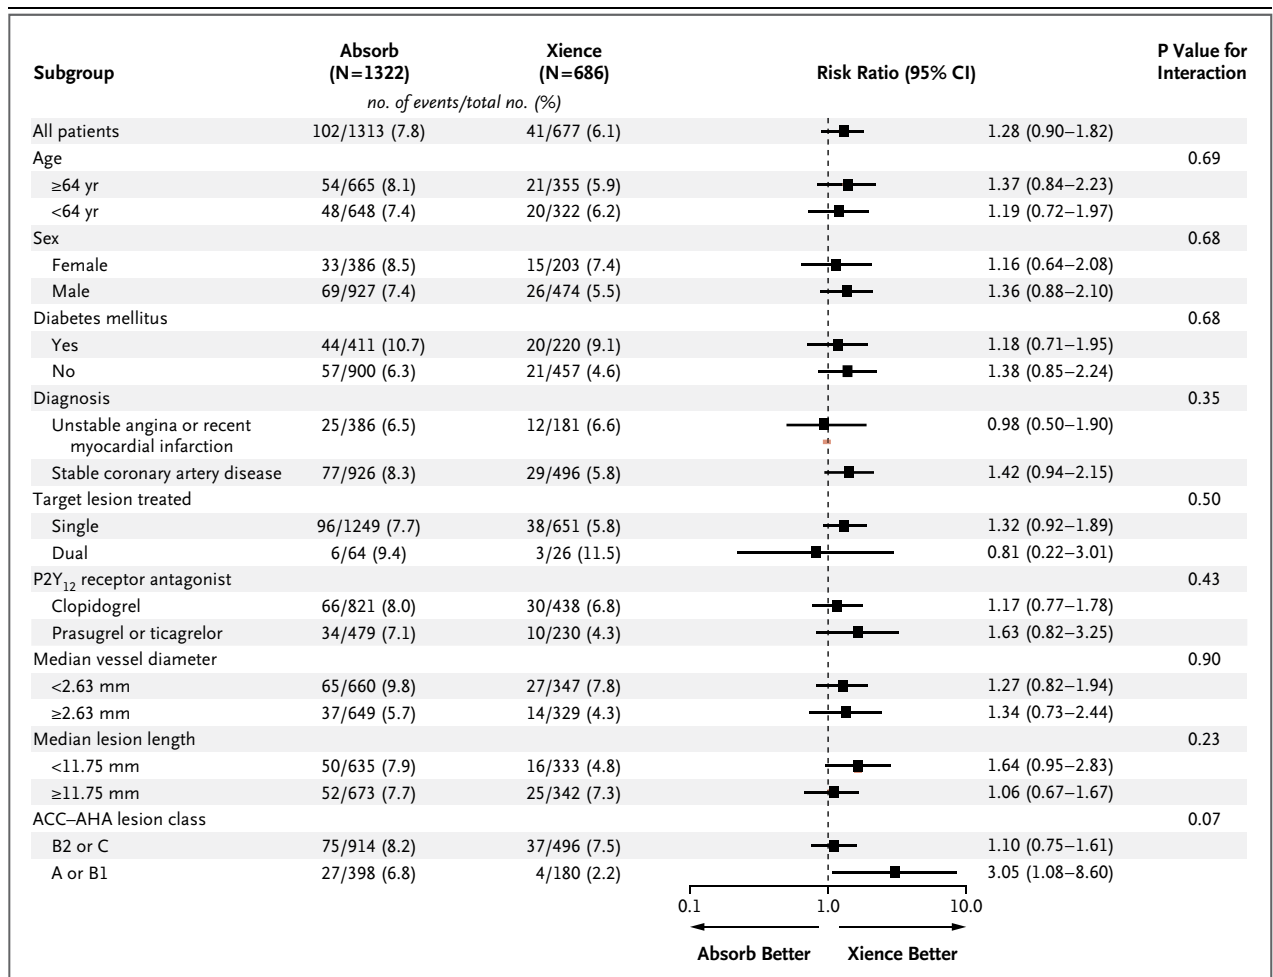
| Subgroup | Absorb (N=1322) | Xience (N=686) | Risk Ratio (95% CI) | P Value for Interaction |
|---|---|---|---|---|
| | no. of events/total no. (%) | | | |
| All patients | 102/1313 (7.8) | 41/677 (6.1) | 1.28 (0.90–1.82) | |
| Age | | | | 0.69 |
| ≥64 yr | 54/665 (8.1) | 21/355 (5.9) | 1.37 (0.84–2.23) | |
| <64 yr | 48/648 (7.4) | 20/322 (6.2) | 1.19 (0.72–1.97) | |
| Sex | | | | 0.68 |
| Female | 33/386 (8.5) | 15/203 (7.4) | 1.16 (0.64–2.08) | |
| Male | 69/927 (7.4) | 26/474 (5.5) | 1.36 (0.88–2.10) | |
| Diabetes mellitus | | | | 0.68 |
| Yes | 44/411 (10.7) | 20/220 (9.1) | 1.18 (0.71–1.95) | |
| No | 57/900 (6.3) | 21/457 (4.6) | 1.38 (0.85–2.24) | |
| Diagnosis | | | | 0.35 |
| Unstable angina or recent myocardial infarction | 25/386 (6.5) | 12/181 (6.6) | 0.98 (0.50–1.90) | |
| Stable coronary artery disease | 77/926 (8.3) | 29/496 (5.8) | 1.42 (0.94–2.15) | |
| Target lesion treated | | | | 0.50 |
| Single | 96/1249 (7.7) | 38/651 (5.8) | 1.32 (0.92–1.89) | |
| Dual | 6/64 (9.4) | 3/26 (11.5) | 0.81 (0.22–3.01) | |
| $P2Y_{12}$ receptor antagonist | | | | 0.43 |
| Clopidogrel | 66/821 (8.0) | 30/438 (6.8) | 1.17 (0.77–1.78) | |
| Prasugrel or ticagrelor | 34/479 (7.1) | 10/230 (4.3) | 1.63 (0.82–3.25) | |
| Median vessel diameter | | | | 0.90 |
| <2.63 mm | 65/660 (9.8) | 27/347 (7.8) | 1.27 (0.82–1.94) | |
| ≥2.63 mm | 37/649 (5.7) | 14/329 (4.3) | 1.34 (0.73–2.44) | |
| Median lesion length | | | | 0.23 |
| <11.75 mm | 50/635 (7.9) | 16/333 (4.8) | 1.64 (0.95–2.83) | |
| ≥11.75 mm | 52/673 (7.7) | 25/342 (7.3) | 1.06 (0.67–1.67) | |
| ACC–AHA lesion class | | | | 0.07 |
| B2 or C | 75/914 (8.2) | 37/496 (7.5) | 1.10 (0.75–1.61) | |
| A or B1 | 27/398 (6.8) | 4/180 (2.2) | 3.05 (1.08–8.60) | |

0.1 1.0 10.0

Absorb Better Xience Better